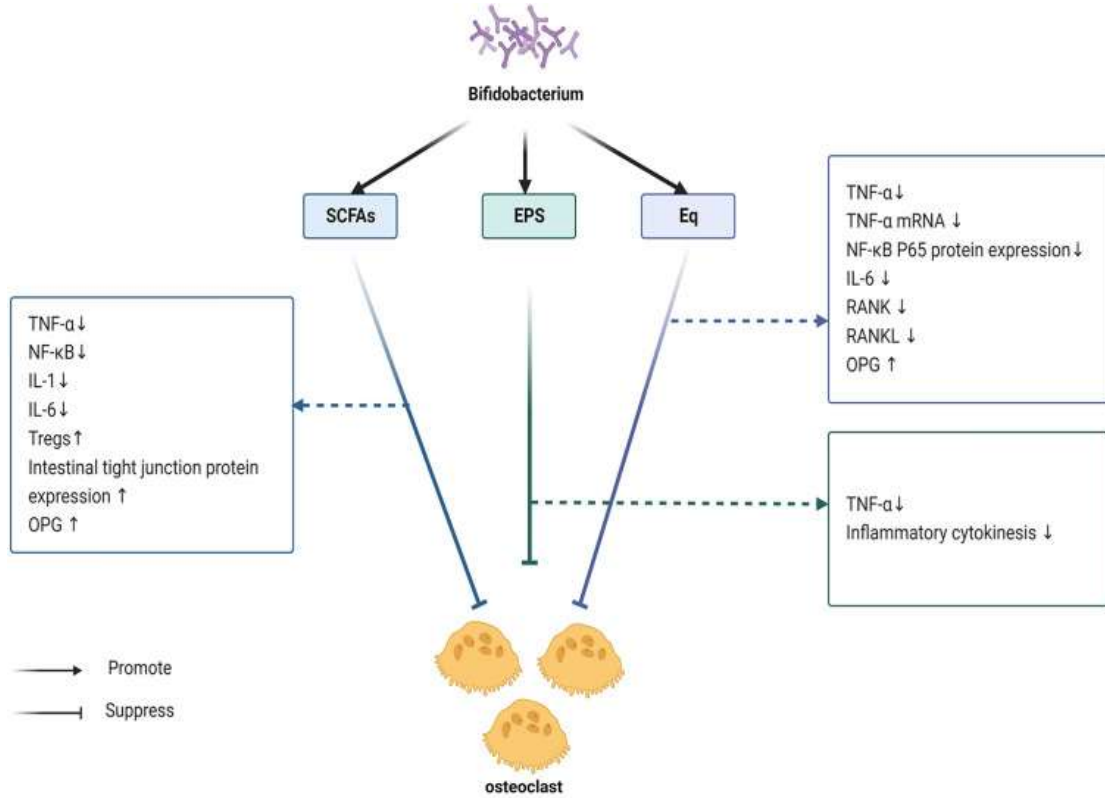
Bifidobacterium

SCFAs

EPS

Eq

TNF-α↓
TNF-α mRNA ↓
NF-κB P65 protein expression↓
IL-6 ↓
RANK ↓
RANKL ↓
OPG ↑

TNF-α↓
NF-κB↓
IL-1↓
IL-6↓
Tregs↑
Intestinal tight junction protein expression ↑
OPG ↑

TNF-α↓
Inflammatory cytokinesis ↓

Promote

Suppress

osteoclast